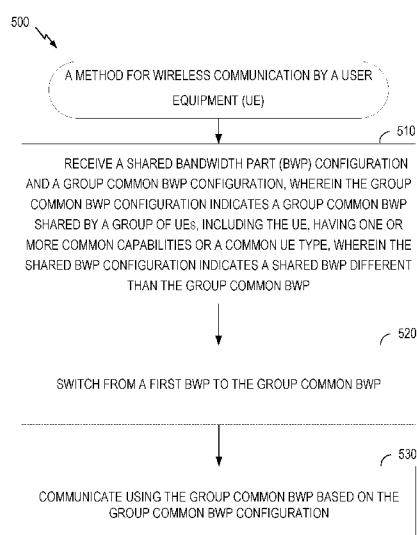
500

A METHOD FOR WIRELESS COMMUNICATION BY A USER EQUIPMENT (UE)

510

RECEIVE A SHARED BANDWIDTH PART (BWP) CONFIGURATION AND A GROUP COMMON BWP CONFIGURATION, WHEREIN THE GROUP COMMON BWP CONFIGURATION INDICATES A GROUP COMMON BWP SHARED BY A GROUP OF UEs, INCLUDING THE UE, HAVING ONE OR MORE COMMON CAPABILITIES OR A COMMON UE TYPE, WHEREIN THE SHARED BWP CONFIGURATION INDICATES A SHARED BWP DIFFERENT THAN THE GROUP COMMON BWP

520

SWITCH FROM A FIRST BWP TO THE GROUP COMMON BWP

530

COMMUNICATE USING THE GROUP COMMON BWP BASED ON THE GROUP COMMON BWP CONFIGURATION